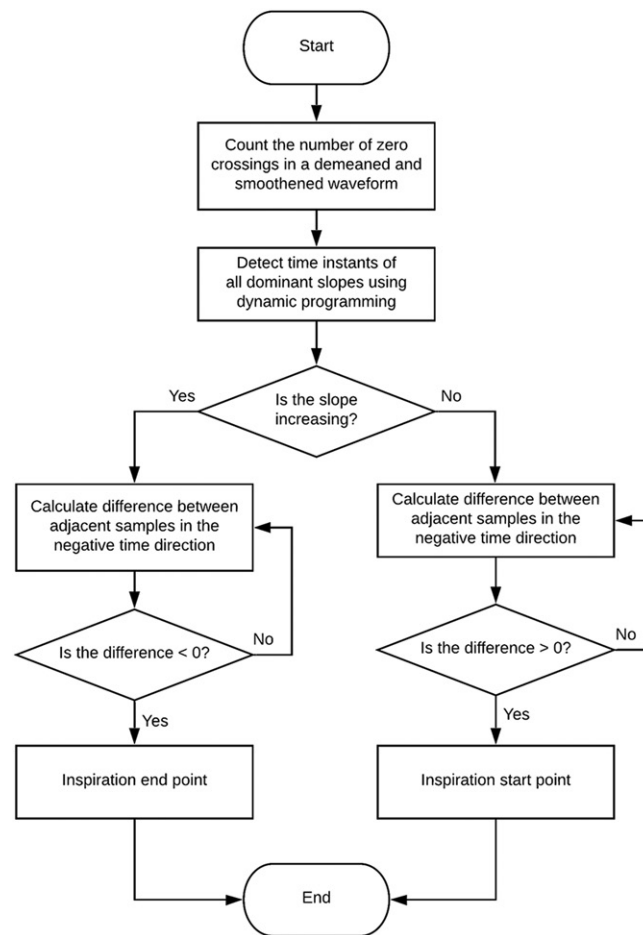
Start

Count the number of zero crossings in a demeaned and smoothened waveform

Detect time instants of all dominant slopes using dynamic programming

Yes

Is the slope increasing?

No

Calculate difference between adjacent samples in the negative time direction

Calculate difference between adjacent samples in the negative time direction

Is the difference < 0?

No

Is the difference > 0?

No

Yes

Yes

Inspiration end point

Inspiration start point

End